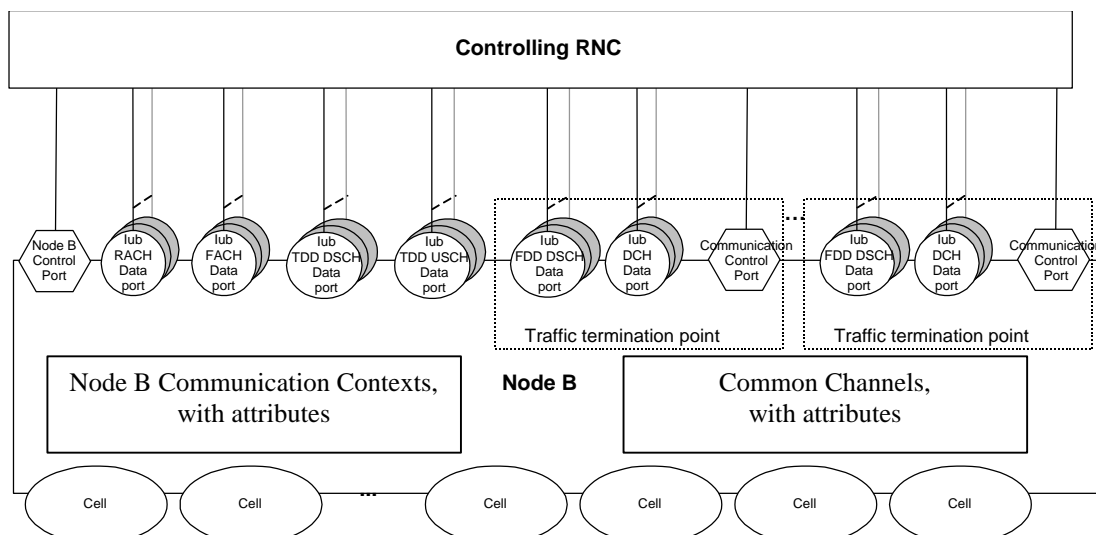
Controlling RNC

Node B Control Port

Iub RACH Data port

Iub FACH Data port

Iub TDD DSCH Data port

Iub TDD USCH Data port

Iub FDD DSCH Data port

Iub DCH Data port

Communication Control Port

...

Iub FDD DSCH Data port

Iub DCH Data port

Communication Control Port

Traffic termination point

Traffic termination point

Node B Communication Contexts, with attributes

Node B

Common Channels, with attributes

Cell

Cell

...

Cell

Cell

Cell

Cell